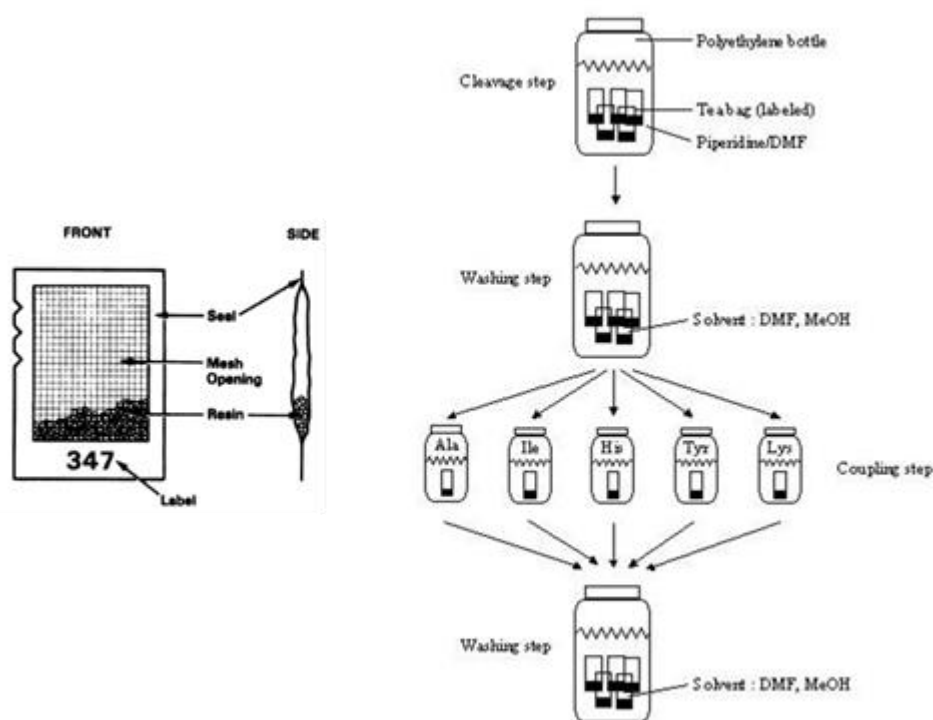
FRONT

SIDE

Seal

Mesh Opening

Resin

347

Label

Cleavage step

Polyethylene bottle

Tea bag (labeled)

Piperidine/DMF

Washing step

Solvent : DMF, MeOH

Ala

Ile

His

Tyr

Lys

Coupling step

Washing step

Solvent : DMF, MeOH